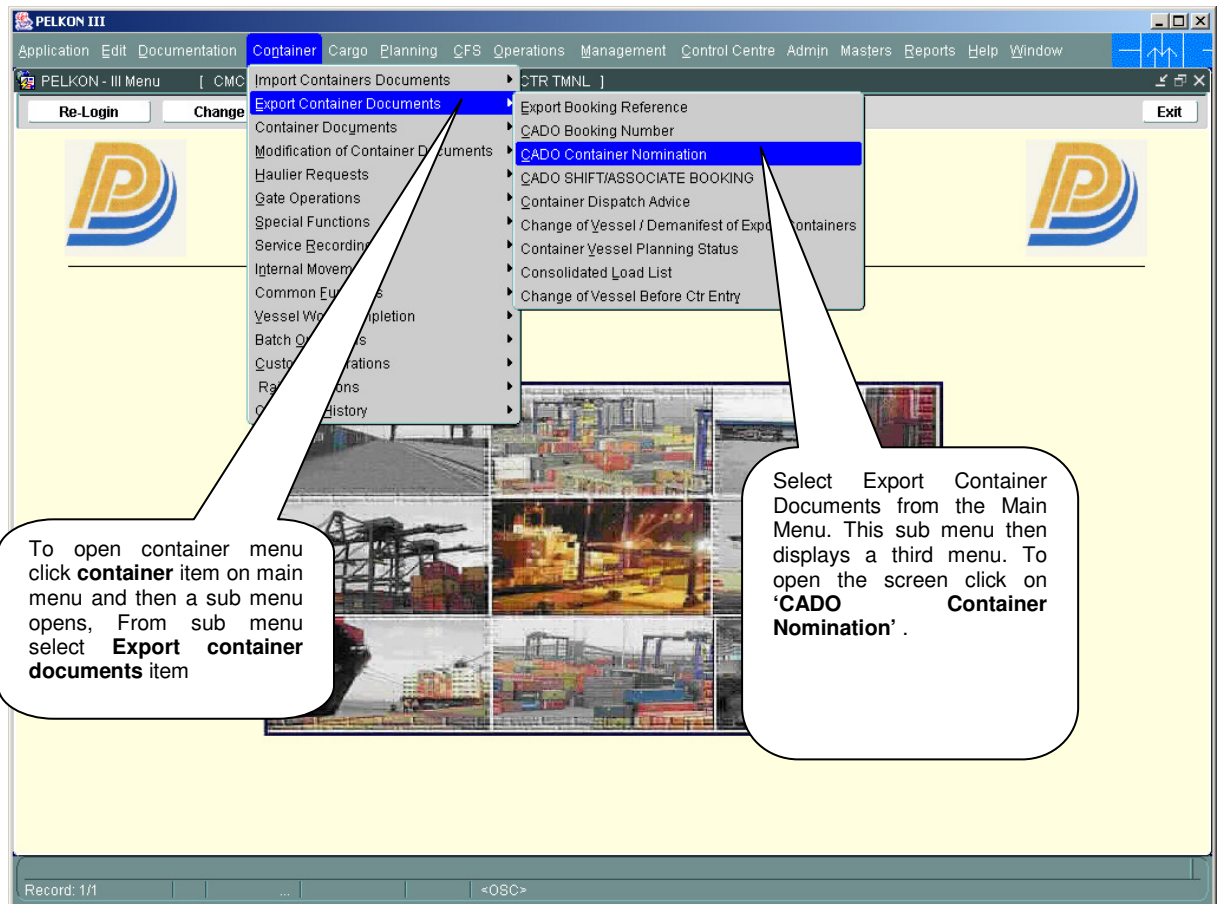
PELKON III

Application Edit Documentation Container Cargo Planning CFS Operations Management Control Centre Admin Masters Reports Help Window

PELKON - III Menu [ CMC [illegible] CTR TMNL ]

Re-Login Change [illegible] Exit

Import Containers Documents
Export Container Documents
Container Documents
Modification of Container Documents
Haulier Requests
Gate Operations
Special Functions
Service Recording
Internal Movem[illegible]
Common Fu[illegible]s
Vessel Wo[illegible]pletion
Batch O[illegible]s
Custo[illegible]rations
Ra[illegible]ons
C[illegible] History

Export Booking Reference
CADO Booking Number
CADO Container Nomination
CADO SHIFT/ASSOCIATE BOOKING
Container Dispatch Advice
Change of Vessel / Demanifest of Expo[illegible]ontainers
Container Vessel Planning Status
Consolidated Load List
Change of Vessel Before Ctr Entry

To open container menu click **container** item on main menu and then a sub menu opens, From sub menu select **Export container documents** item

Select Export Container Documents from the Main Menu. This sub menu then displays a third menu. To open the screen click on **'CADO Container Nomination'** .

Record: 1/1 ... <OSC>